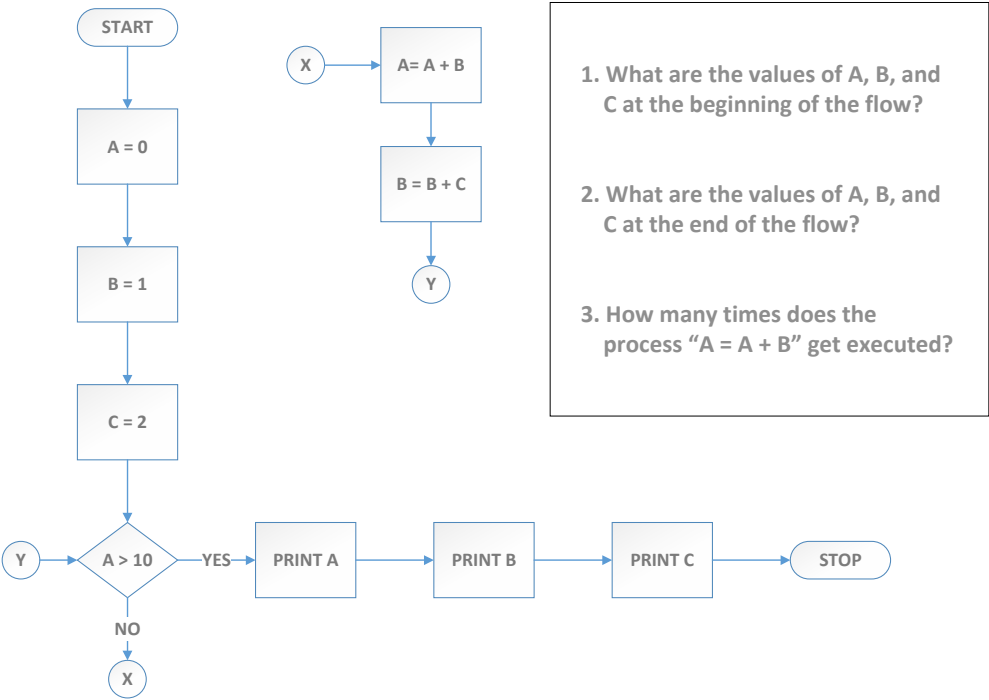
START

A = 0

B = 1

C = 2

X

A= A + B

B = B + C

Y

1. What are the values of A, B, and C at the beginning of the flow?

2. What are the values of A, B, and C at the end of the flow?

3. How many times does the process "A = A + B" get executed?

Y

A > 10

YES

PRINT A

PRINT B

PRINT C

STOP

NO

X